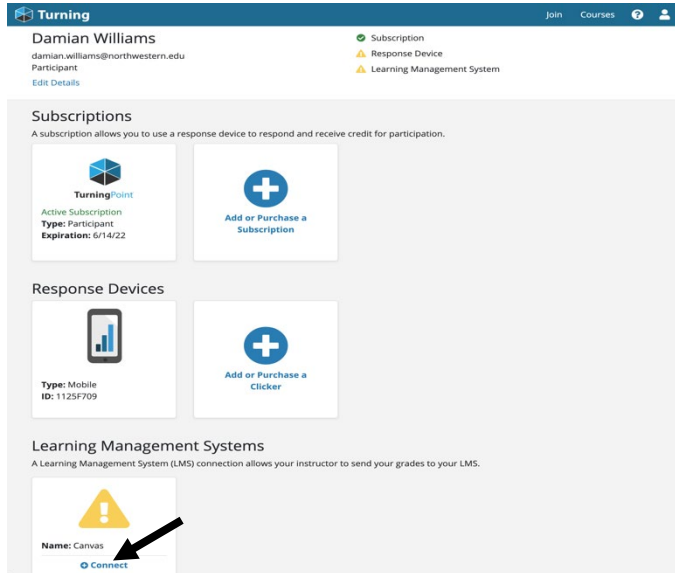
Turning

Join Courses

Damian Williams
damian.williams@northwestern.edu
Participant
Edit Details

Subscription
Response Device
Learning Management System

Subscriptions
A subscription allows you to use a response device to respond and receive credit for participation.

TurningPoint
Active Subscription
Type: Participant
Expiration: 6/14/22

Add or Purchase a Subscription

Response Devices

Type: Mobile
ID: 1125F709

Add or Purchase a Clicker

Learning Management Systems
A Learning Management System (LMS) connection allows your instructor to send your grades to your LMS.

Name: Canvas
Connect